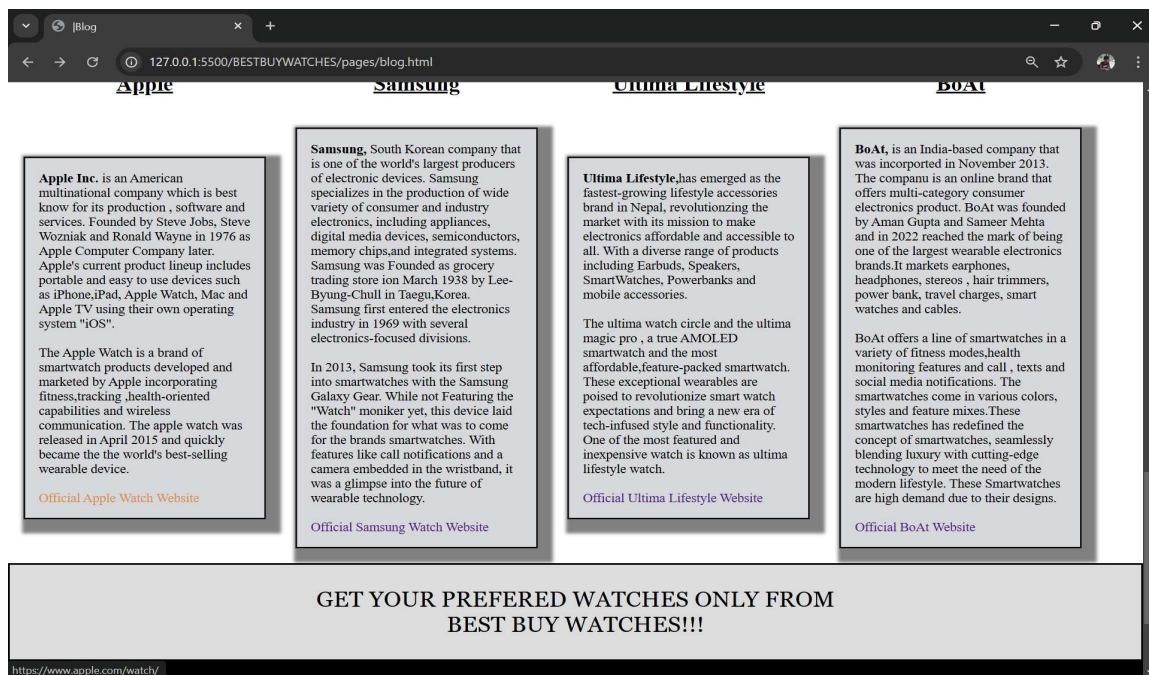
|Blog

127.0.0.1:5500/BESTBUYWATCHES/pages/blog.html

Apple

Samsung

Ultima Lifestyle

BoAt

**Apple Inc.** is an American multinational company which is best know for its production , software and services. Founded by Steve Jobs, Steve Wozniak and Ronald Wayne in 1976 as Apple Computer Company later. Apple's current product lineup includes portable and easy to use devices such as iPhone,iPad, Apple Watch, Mac and Apple TV using their own operating system "iOS".

The Apple Watch is a brand of smartwatch products developed and marketed by Apple incorporating fitness,tracking ,health-oriented capabilities and wireless communication. The apple watch was released in April 2015 and quickly became the the world's best-selling wearable device.

Official Apple Watch Website

**Samsung,** South Korean company that is one of the world's largest producers of electronic devices. Samsung specializes in the production of wide variety of consumer and industry electronics, including appliances, digital media devices, semiconductors, memory chips,and integrated systems. Samsung was Founded as grocery trading store ion March 1938 by Lee-Byung-Chull in Taegu,Korea. Samsung first entered the electronics industry in 1969 with several electronics-focused divisions.

In 2013, Samsung took its first step into smartwatches with the Samsung Galaxy Gear. While not Featuring the "Watch" moniker yet, this device laid the foundation for what was to come for the brands smartwatches. With features like call notifications and a camera embedded in the wristband, it was a glimpse into the future of wearable technology.

Official Samsung Watch Website

**Ultima Lifestyle,**has emerged as the fastest-growing lifestyle accessories brand in Nepal, revolutionzing the market with its mission to make electronics affordable and accessible to all. With a diverse range of products including Earbuds, Speakers, SmartWatches, Powerbanks and mobile accessories.

The ultima watch circle and the ultima magic pro , a true AMOLED smartwatch and the most affordable,feature-packed smartwatch. These exceptional wearables are poised to revolutionize smart watch expectations and bring a new era of tech-infused style and functionality. One of the most featured and inexpensive watch is known as ultima lifestyle watch.

Official Ultima Lifestyle Website

**BoAt,** is an India-based company that was incorporated in November 2013. The companu is an online brand that offers multi-category consumer electronics product. BoAt was founded by Aman Gupta and Sameer Mehta and in 2022 reached the mark of being one of the largest wearable electronics brands.It markets earphones, headphones, stereos , hair trimmers, power bank, travel charges, smart watches and cables.

BoAt offers a line of smartwatches in a variety of fitness modes,health monitoring features and call , texts and social media notifications. The smartwatches come in various colors, styles and feature mixes.These smartwatches has redefined the concept of smartwatches, seamlessly blending luxury with cutting-edge technology to meet the need of the modern lifestyle. These Smartwatches are high demand due to their designs.

Official BoAt Website

GET YOUR PREFERED WATCHES ONLY FROM BEST BUY WATCHES!!!

https://www.apple.com/watch/